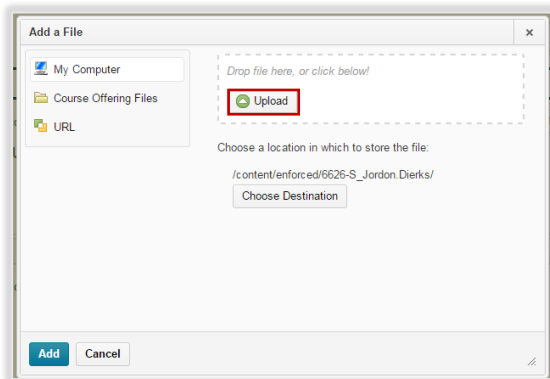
Add a File
×
My Computer
Course Offering Files
URL
Drop file here, or click below!
Upload
Choose a location in which to store the file:
/content/enforced/6626-S_Jordon.Dierks/
Choose Destination
Add
Cancel